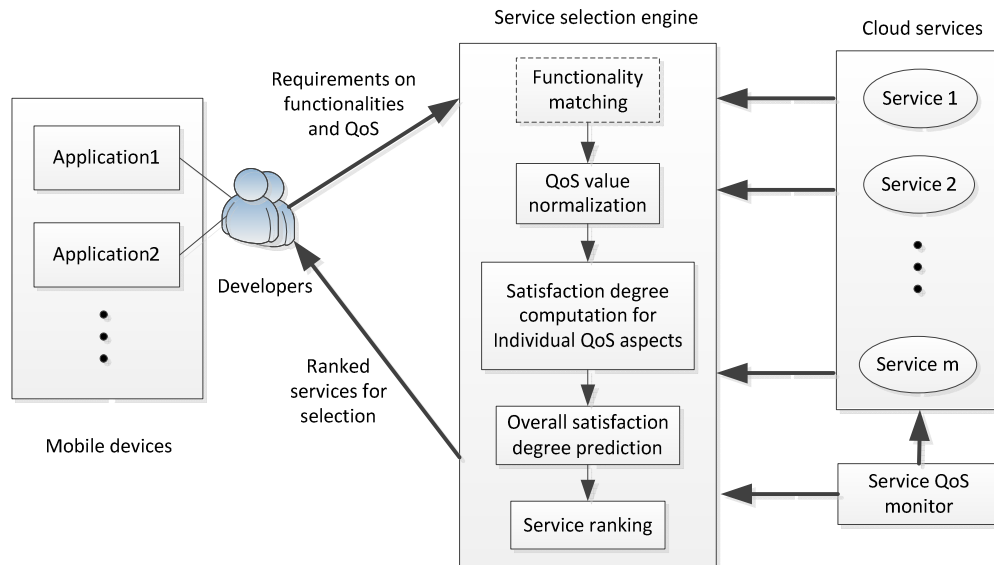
Service selection engine

Cloud services

Requirements on functionalities and QoS

Functionality matching

Service 1

Application1

QoS value normalization

Service 2

Application2

Developers

Satisfaction degree computation for Individual QoS aspects

Ranked services for selection

Service m

Overall satisfaction degree prediction

Mobile devices

Service QoS monitor

Service ranking